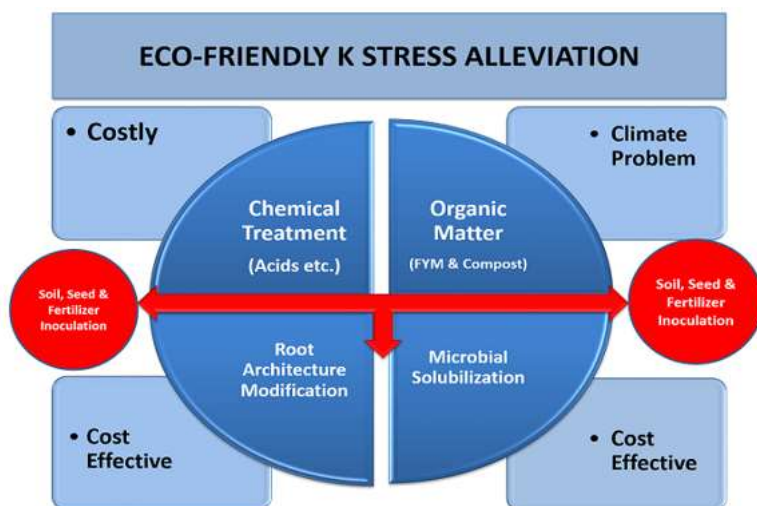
ECO-FRIENDLY K STRESS ALLEVIATION

• Costly

• Climate Problem

Chemical Treatment
(Acids etc.)

Organic Matter
(FYM & Compost)

Soil, Seed & Fertilizer Inoculation

Soil, Seed & Fertilizer Inoculation

Root Architecture Modification

Microbial Solubilization

• Cost Effective

• Cost Effective